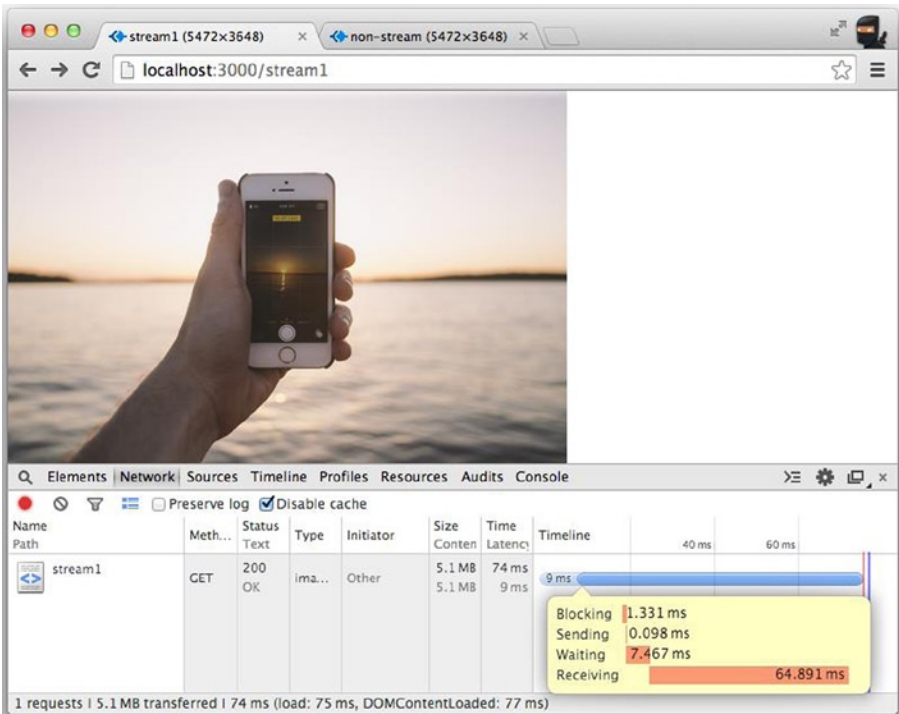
stream1 (5472×3648) ×
non-stream (5472×3648) ×

localhost:3000/stream1

Elements Network Sources Timeline Profiles Resources Audits Console

Preserve log Disable cache

| Name Path | Meth... | Status Text | Type | Initiator | Size Conten | Time Latency | Timeline 40 ms 60 ms |
|---|---|---|---|---|---|---|---|
| stream1 | GET | 200 OK | ima... | Other | 5.1 MB 5.1 MB | 74 ms 9 ms | 9 ms |

Blocking 1.331 ms
Sending 0.098 ms
Waiting 7.467 ms
Receiving 64.891 ms

1 requests | 5.1 MB transferred | 74 ms (load: 75 ms, DOMContentLoaded: 77 ms)